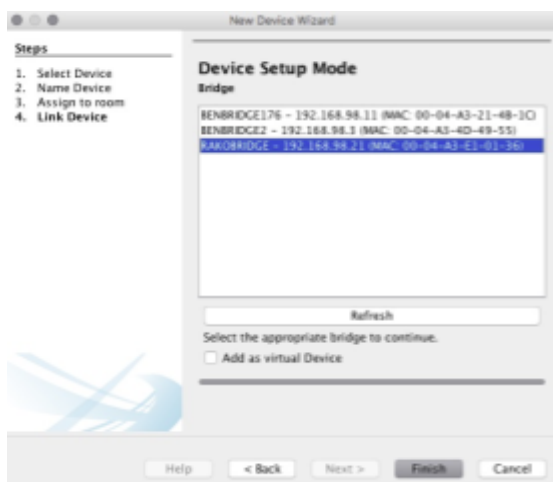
New Device Wizard

Steps

1. Select Device
2. Name Device
3. Assign to room
4. Link Device

Device Setup Mode

Bridge

BENBRIDGE176 - 192.168.98.11 (MAC: 00-04-A3-21-4B-1C)
BENBRIDGE2 - 192.168.98.3 (MAC: 00-04-A3-4D-49-55)
RAKOBRIDGE - 192.168.98.21 (MAC: 00-04-A3-E1-01-36)

Refresh

Select the appropriate bridge to continue.

Add as virtual Device

Help | < Back | Next > | Finish | Cancel